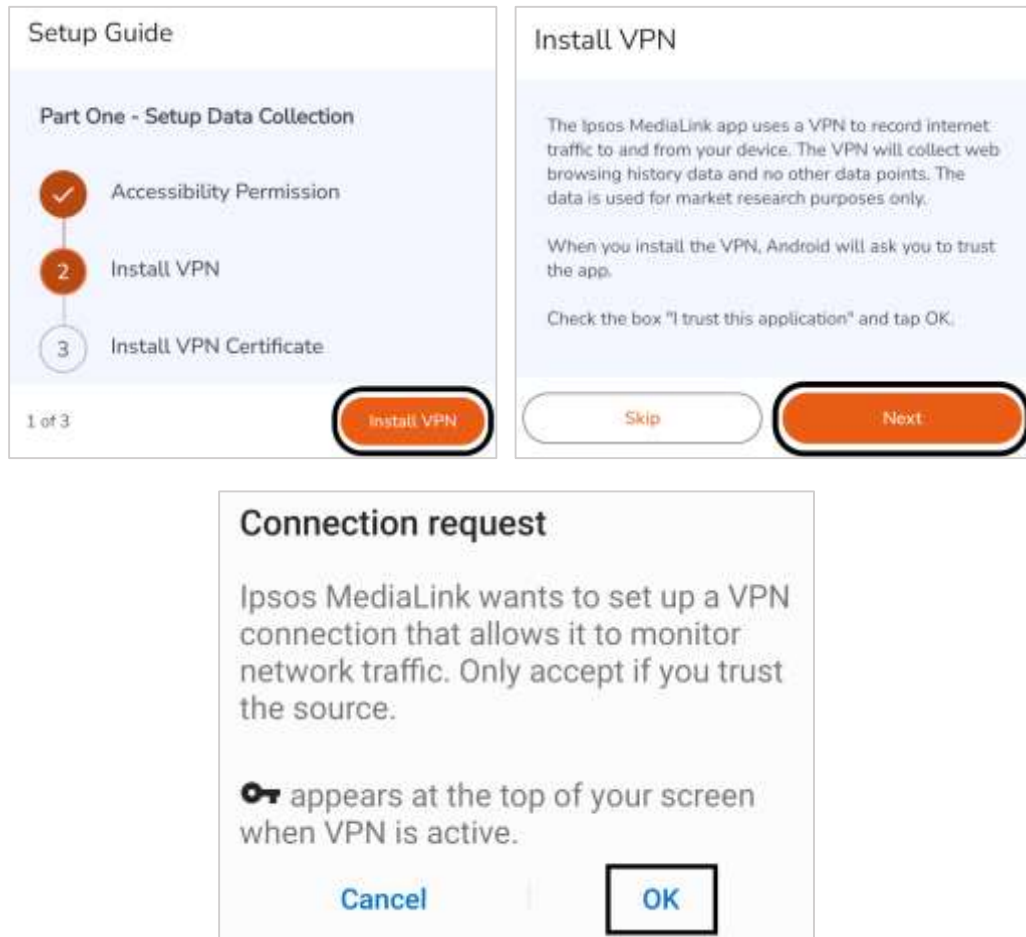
Setup Guide

Part One - Setup Data Collection

Accessibility Permission

2 Install VPN

3 Install VPN Certificate

1 of 3

Install VPN

Install VPN

The Ipsos MediaLink app uses a VPN to record internet traffic to and from your device. The VPN will collect web browsing history data and no other data points. The data is used for market research purposes only.

When you install the VPN, Android will ask you to trust the app.

Check the box "I trust this application" and tap OK.

Skip

Next

Connection request

Ipsos MediaLink wants to set up a VPN connection that allows it to monitor network traffic. Only accept if you trust the source.

appears at the top of your screen when VPN is active.

Cancel

OK